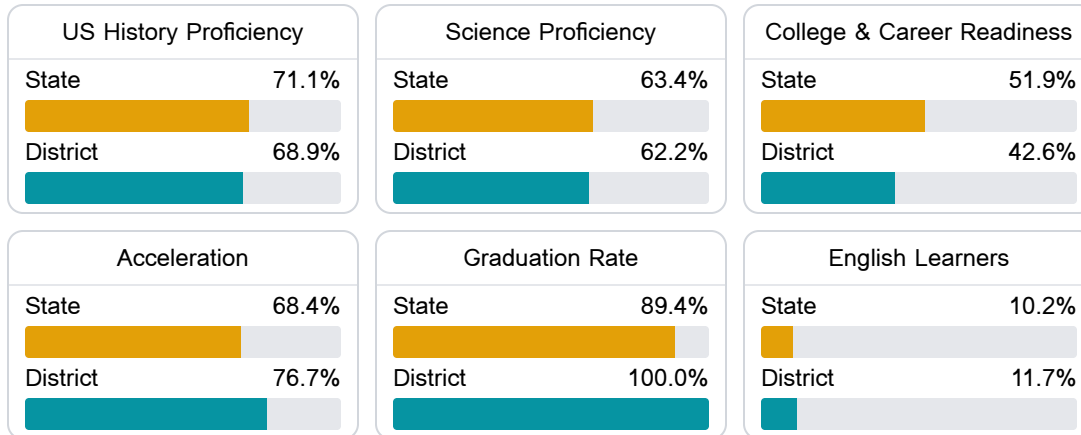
US History Proficiency
State 71.1%
District 68.9%

Science Proficiency
State 63.4%
District 62.2%

College & Career Readiness
State 51.9%
District 42.6%

Acceleration
State 68.4%
District 76.7%

Graduation Rate
State 89.4%
District 100.0%

English Learners
State 10.2%
District 11.7%